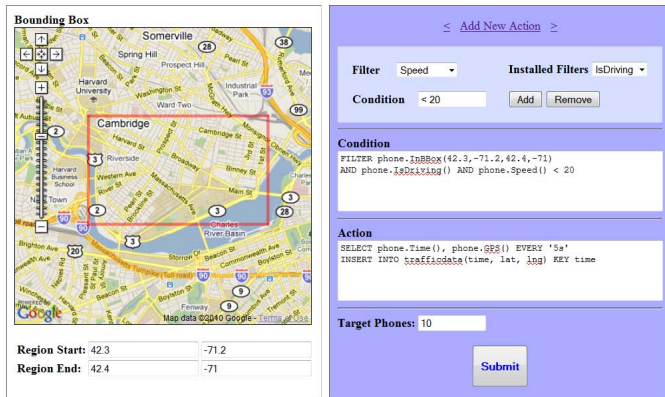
Bounding Box

Somerville
Spring Hill
Prospect Hill
Harvard University
Industrial Park
Ward Two
Cambridge
Riverside
Harvard Business School
Western Ave
Charles River Basin
Fenway
Map data ©2010 Google - Terms of Use
Google
28
38
99
2
3
90
20
9

Region Start: 42.3 -71.2
Region End: 42.4 -71

< Add New Action >

Filter Speed Installed Filters IsDriving
Condition < 20 Add Remove

Condition
FILTER phone.InBBox(42.3,-71.2,42.4,-71)
AND phone.IsDriving() AND phone.Speed() < 20

Action
SELECT phone.Time(), phone.GPS() EVERY '5s'
INSERT INTO trafficdata(time, lat, lng) KEY time

Target Phones: 10

Submit